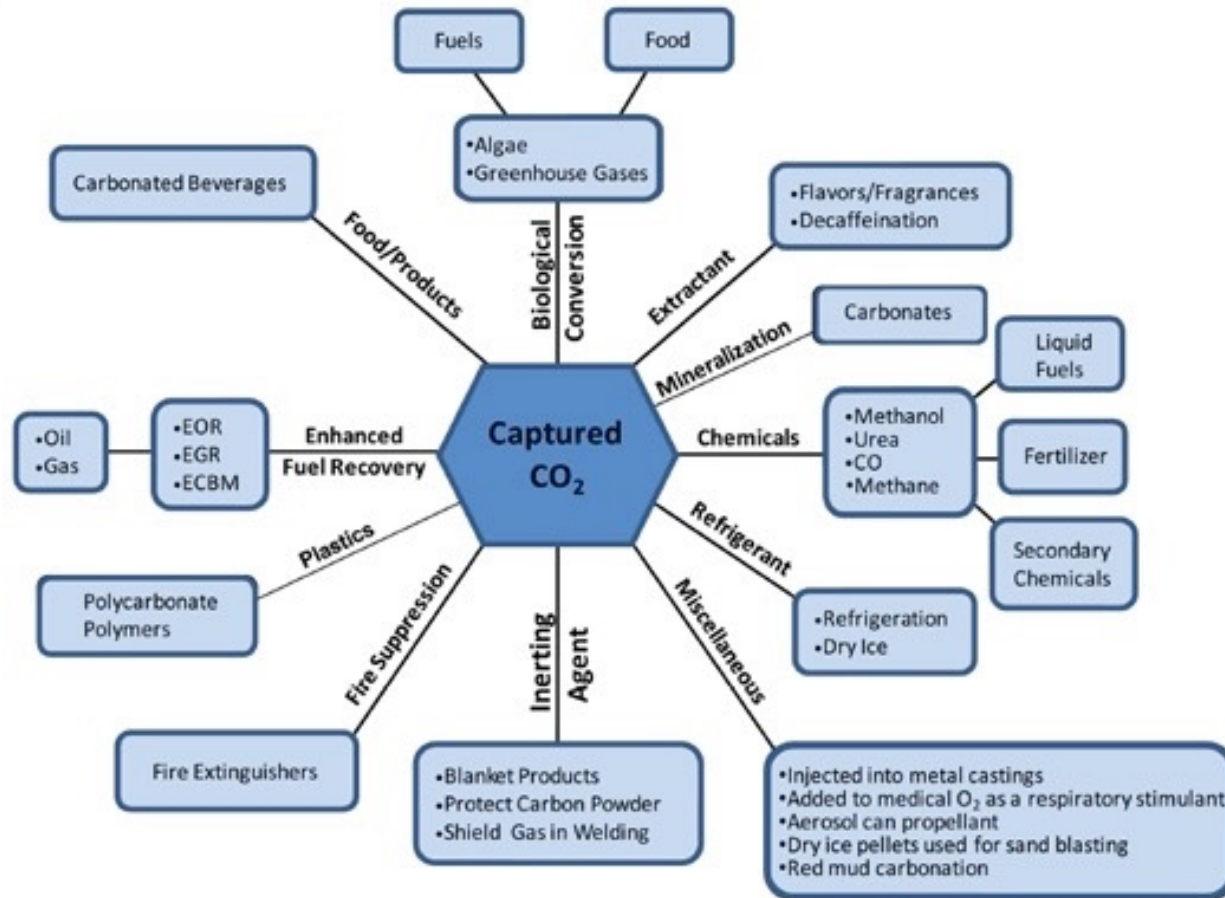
Fuels

Food

•Algae
•Greenhouse Gases

Carbonated Beverages

Food/Products

Biological Conversion

Extractant

•Flavors/Fragrances
•Decaffeination

Carbonates

Mineralization

Liquid Fuels

•Oil
•Gas

•EOR
•EGR
•ECBM

Enhanced Fuel Recovery

Captured $CO_2$

Chemicals

•Methanol
•Urea
•CO
•Methane

Fertilizer

Secondary Chemicals

Refrigerant

Plastics

Polycarbonate Polymers

Fire Suppression

Inerting Agent

Miscellaneous

•Refrigeration
•Dry Ice

Fire Extinguishers

•Blanket Products
•Protect Carbon Powder
•Shield Gas in Welding

•Injected into metal castings
•Added to medical $O_2$ as a respiratory stimulant
•Aerosol can propellant
•Dry ice pellets used for sand blasting
•Red mud carbonation